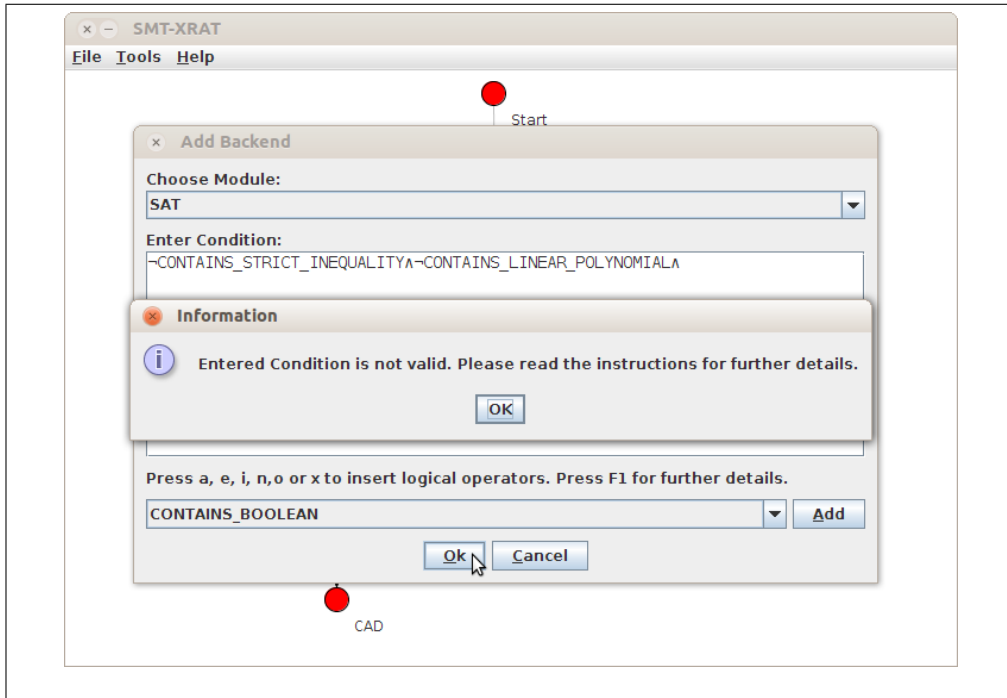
SMT-XRAT

File Tools Help

Start

Add Backend

Choose Module:

SAT

Enter Condition:

¬CONTAINS_STRICT_INEQUALITY∧¬CONTAINS_LINEAR_POLYNOMIAL∧

Information

Entered Condition is not valid. Please read the instructions for further details.

OK

Press a, e, i, n,o or x to insert logical operators. Press F1 for further details.

CONTAINS_BOOLEAN

Add

Ok

Cancel

CAD